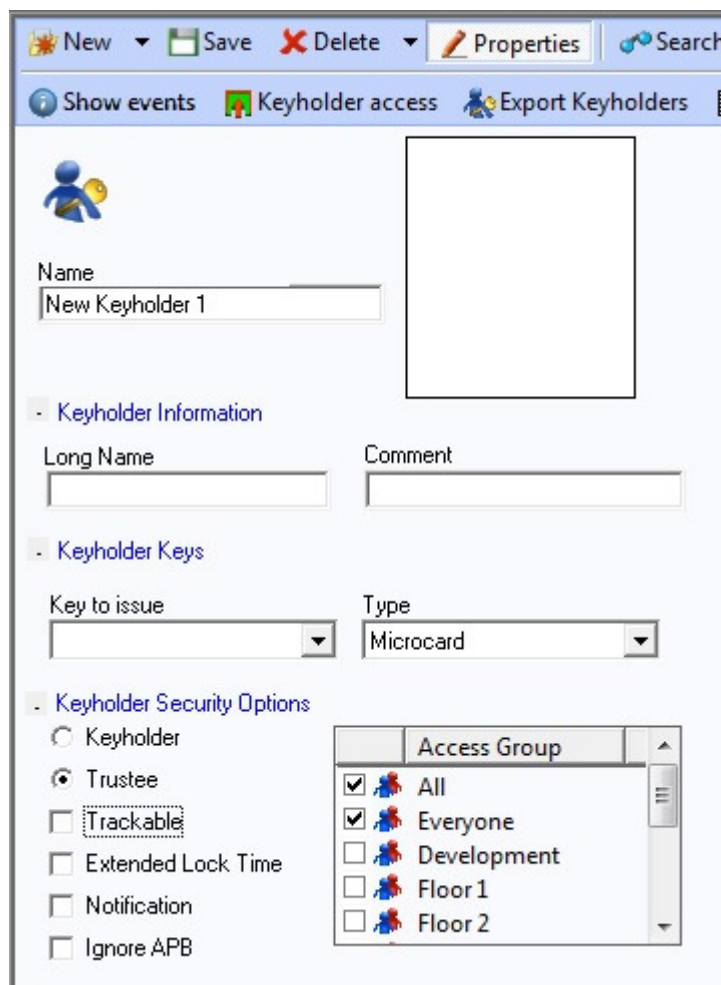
New ▾ Save Delete ▾ Properties Search

Show events Keyholder access Export Keyholders

Name
New Keyholder 1

- Keyholder Information

Long Name

Comment

- Keyholder Keys

Key to issue

Type
Microcard

- Keyholder Security Options

Keyholder

Trustee

Trackable

Extended Lock Time

Notification

Ignore APB

| | Access Group |
|---|---|
| ☑ | All |
| ☑ | Everyone |
| ☐ | Development |
| ☐ | Floor 1 |
| ☐ | Floor 2 |